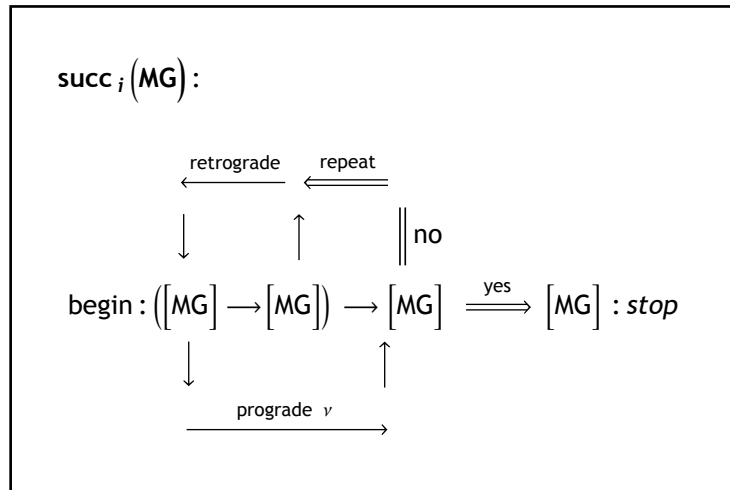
$\textbf{succ}_i\left(\textbf{MG}\right)$:

retrograde $\longleftarrow$ repeat $\Longleftarrow$

$\downarrow$ $\uparrow$ $\Vert$ no

begin : $\left(\left[\text{MG}\right] \longrightarrow \left[\text{MG}\right]\right) \longrightarrow \left[\text{MG}\right] \xrightarrow{\text{yes}} \left[\text{MG}\right]$ : *stop*

$\downarrow$ $\uparrow$

prograde $\nu$ $\longrightarrow$